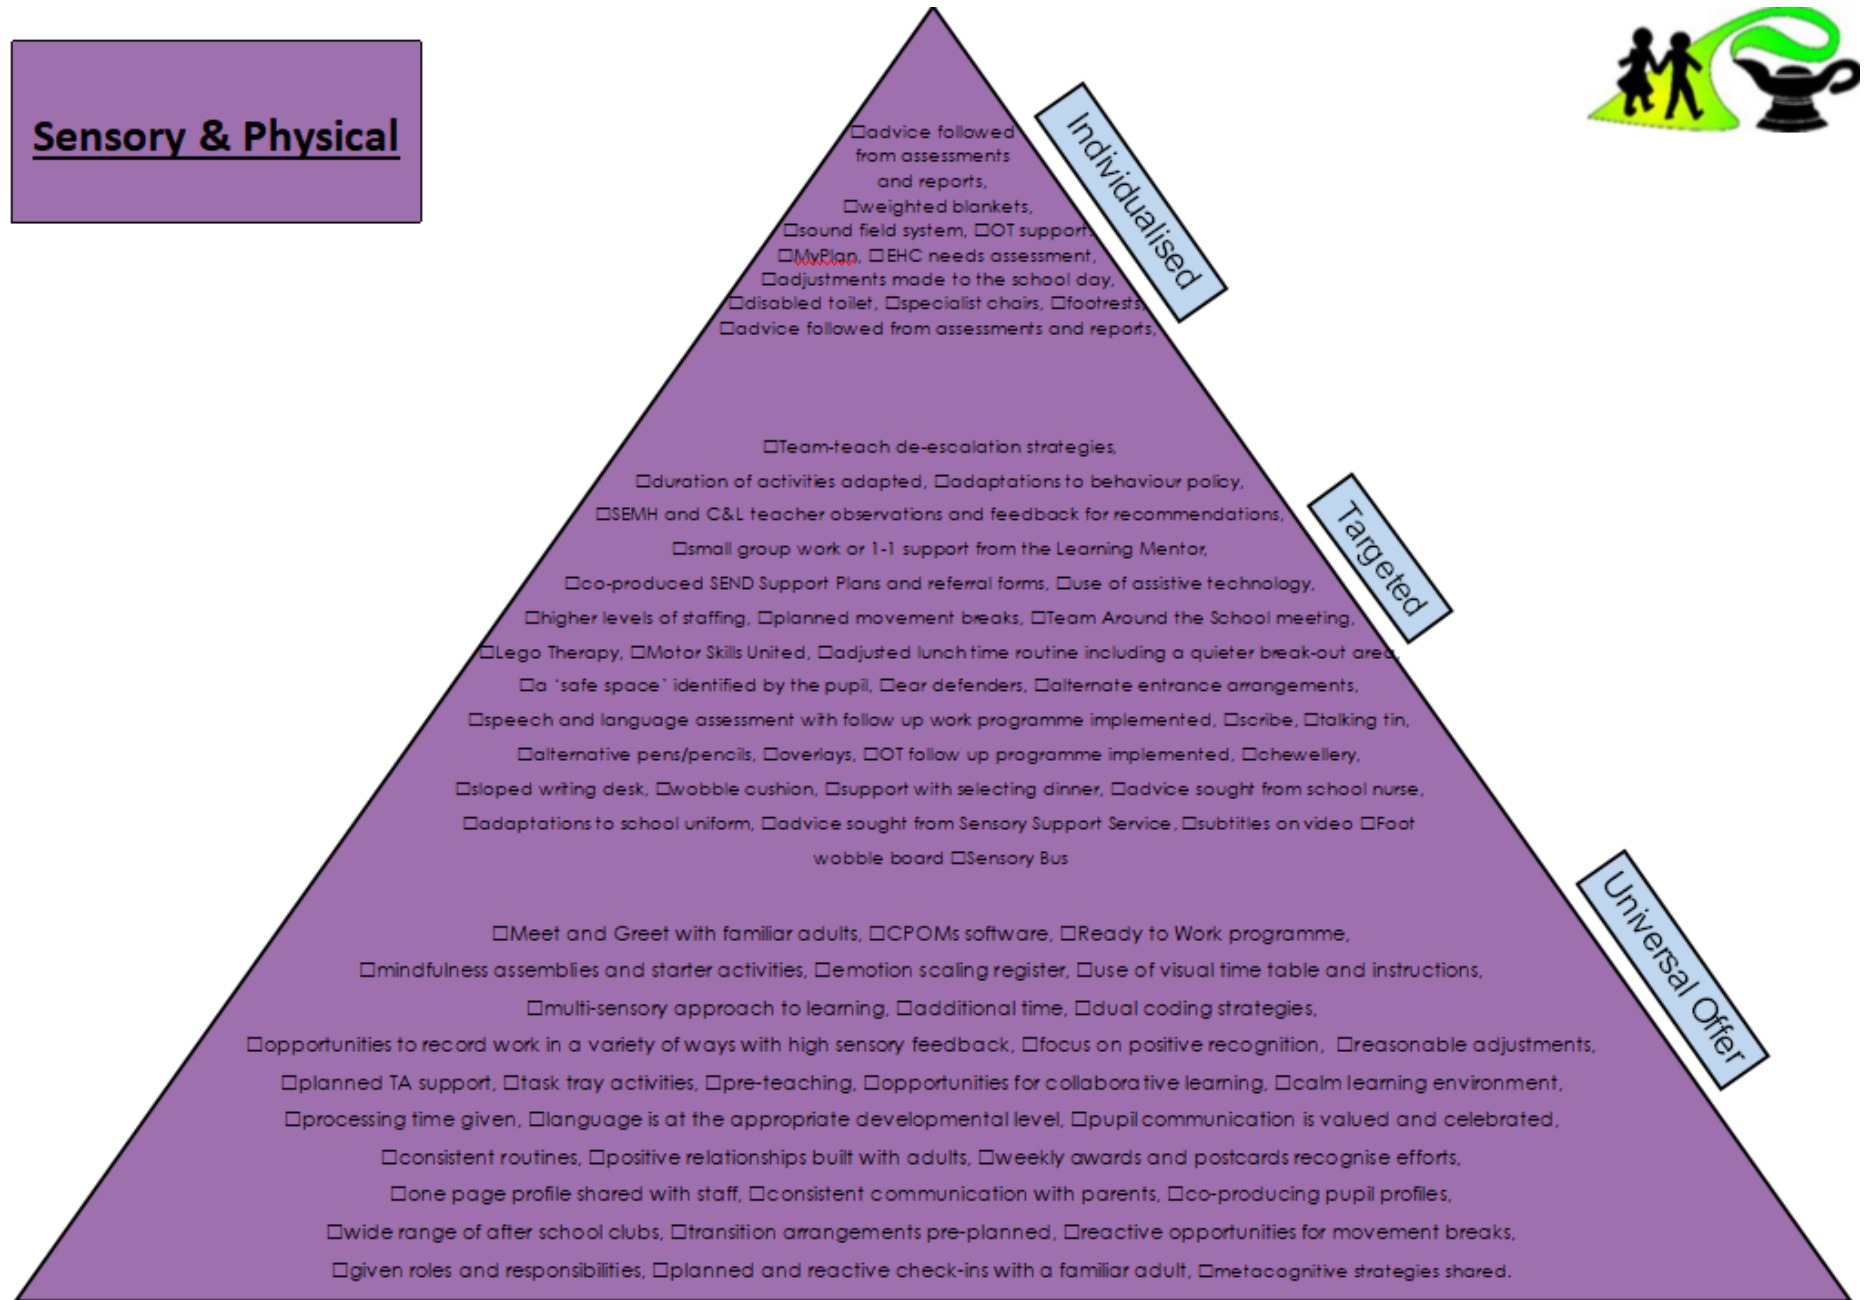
Sensory & Physical

Individualised

□advice followed from assessments and reports, □weighted blankets, □sound field system, □OT support, □MyPlan, □EHC needs assessment, □adjustments made to the school day, □disabled toilet, □specialist chairs, □footrests, □advice followed from assessments and reports,

Targeted

□Team-teach de-escalation strategies, □duration of activities adapted, □adaptations to behaviour policy, □SEMH and C&L teacher observations and feedback for recommendations, □small group work or 1-1 support from the Learning Mentor, □co-produced SEND Support Plans and referral forms, □use of assistive technology, □higher levels of staffing, □planned movement breaks, □Team Around the School meeting, □Lego Therapy, □Motor Skills United, □adjusted lunch time routine including a quieter break-out area, □a 'safe space' identified by the pupil, □ear defenders, □alternate entrance arrangements, □speech and language assessment with follow up work programme implemented, □scribe, □talking tin, □alternative pens/pencils, □overlays, □OT follow up programme implemented, □chewellery, □sloped writing desk, □wobble cushion, □support with selecting dinner, □advice sought from school nurse, □adaptations to school uniform, □advice sought from Sensory Support Service, □subtitles on video □Foot wobble board □Sensory Bus

Universal Offer

□Meet and Greet with familiar adults, □CPOMs software, □Ready to Work programme, □mindfulness assemblies and starter activities, □emotion scaling register, □use of visual time table and instructions, □multi-sensory approach to learning, □additional time, □dual coding strategies, □opportunities to record work in a variety of ways with high sensory feedback, □focus on positive recognition, □reasonable adjustments, □planned TA support, □task tray activities, □pre-teaching, □opportunities for collaborative learning, □calm learning environment, □processing time given, □language is at the appropriate developmental level, □pupil communication is valued and celebrated, □consistent routines, □positive relationships built with adults, □weekly awards and postcards recognise efforts, □one page profile shared with staff, □consistent communication with parents, □co-producing pupil profiles, □wide range of after school clubs, □transition arrangements pre-planned, □reactive opportunities for movement breaks, □given roles and responsibilities, □planned and reactive check-ins with a familiar adult, □metacognitive strategies shared.